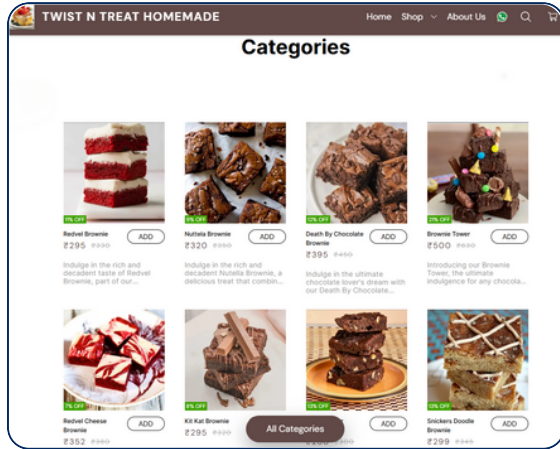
TWIST N TREAT HOMEMADE

Home Shop About Us

Categories

11% OFF
Redvel Brownie
₹295 ₹330
ADD
Indulge in the rich and decadent taste of Redvel Brownie, part of our...

8% OFF
Nutella Brownie
₹320 ₹350
ADD
Indulge in the rich and decadent! Nutella Brownie, a delicious treat that combin...

12% OFF
Death By Chocolate Brownie
₹395 ₹450
ADD
Indulge in the ultimate chocolate lover's dream with our Death By Chocolate...

21% OFF
Brownie Tower
₹500 ₹630
ADD
Introducing our Brownie Tower, the ultimate indulgence for any chocola...

7% OFF
Redvel Cheese Brownie
₹352 ₹380
ADD

8% OFF
Kit Kat Brownie
₹295 ₹320
ADD

12% OFF
ADD

13% OFF
Snickers Doodle Brownie
₹299 ₹345
ADD

All Categories